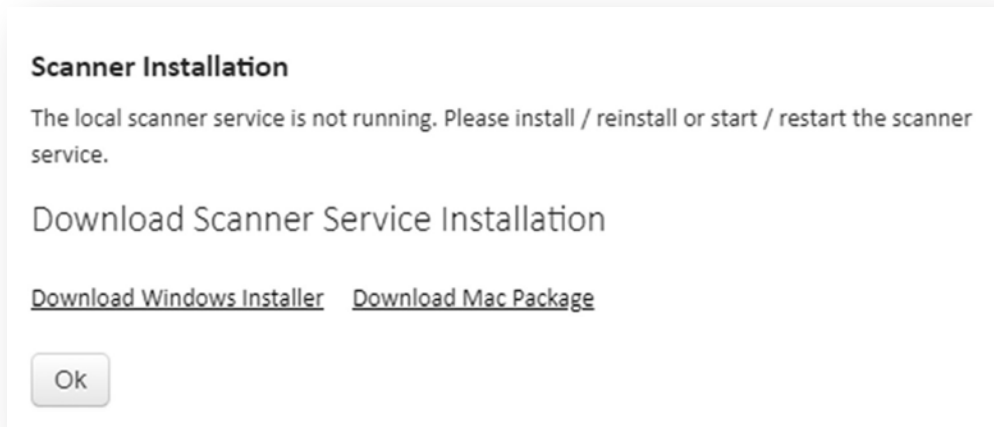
**Scanner Installation**

The local scanner service is not running. Please install / reinstall or start / restart the scanner service.

Download Scanner Service Installation

Download Windows Installer Download Mac Package

Ok